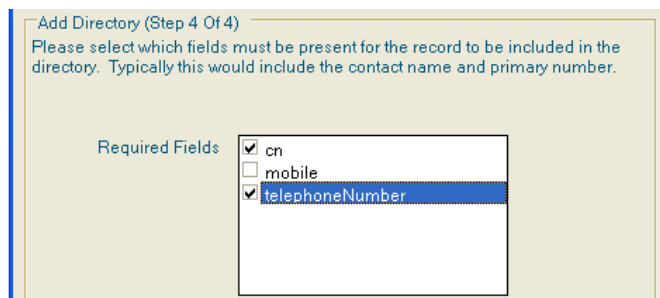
Add Directory (Step 4 Of 4)

Please select which fields must be present for the record to be included in the directory. Typically this would include the contact name and primary number.

Required Fields

cn
mobile
telephoneNumber